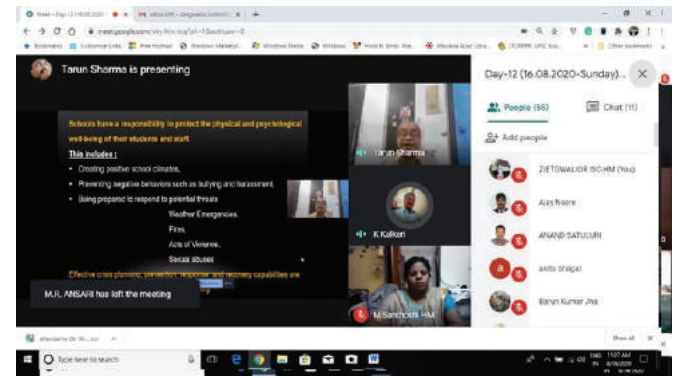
Meet - Day-12 (16.08.2020 Inbox (68) - Gmail

meet.google.com

Tarun Sharma is presenting

Schools have a responsibility to protect the physical and psychological well-being of their students and staff.

This includes :

• Creating positive school climates,
• Preventing negative behaviors such as bullying and harassment,
• Being prepared to respond to potential threats

Weather Emergencies,
Fires,
Acts of Violence,
Sexual abuses

Effective crisis planning, prevention, response, and recovery capabilities are

M.R. ANSARI has left the meeting

Tarun Sharma

K Kalkan

M Santhoshi HM

Day-12 (16.08.2020-Sunday)...

People (55)

Chat (11)

Add people

ZIETGWALIOR ISC-HM (You)

Ajay Naore

ANAND SATULURI

anita bhagat

Barun Kumar Jha

Type here to search

Show all